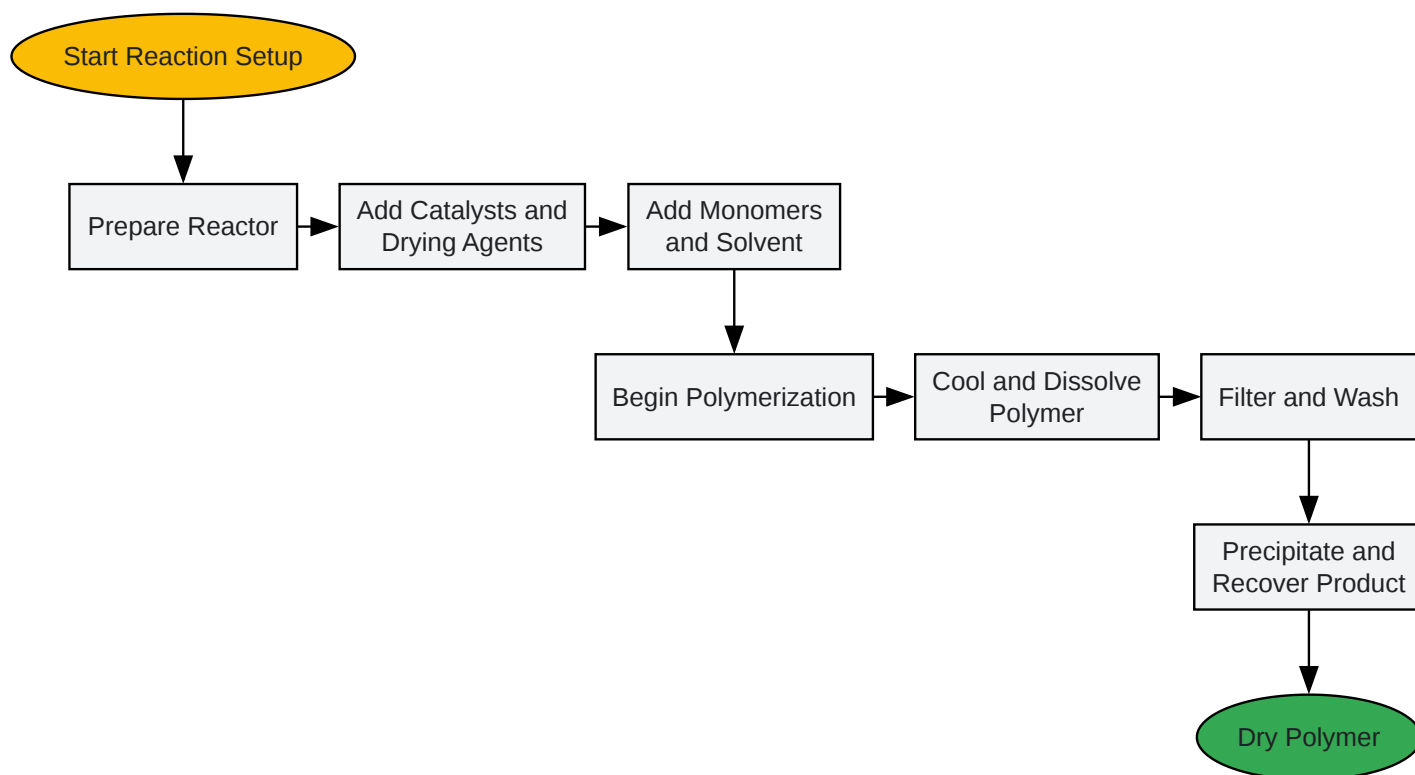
Start Reaction Setup

Prepare Reactor

Add Catalysts and Drying Agents

Add Monomers and Solvent

Begin Polymerization

Cool and Dissolve Polymer

Filter and Wash

Precipitate and Recover Product

Dry Polymer